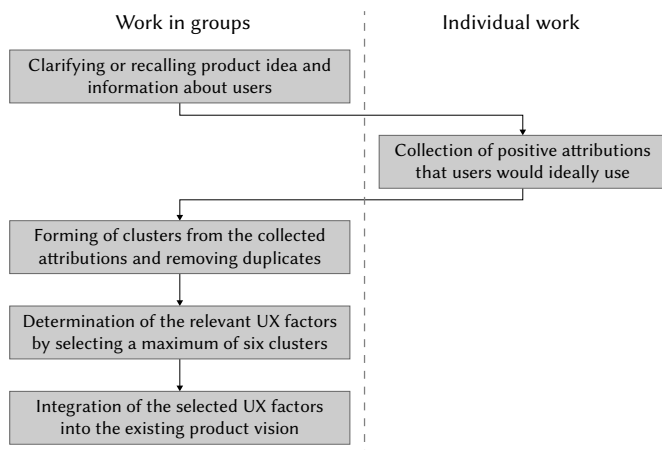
Work in groups

Individual work

Clarifying or recalling product idea and information about users

Collection of positive attributions that users would ideally use

Forming of clusters from the collected attributions and removing duplicates

Determination of the relevant UX factors by selecting a maximum of six clusters

Integration of the selected UX factors into the existing product vision